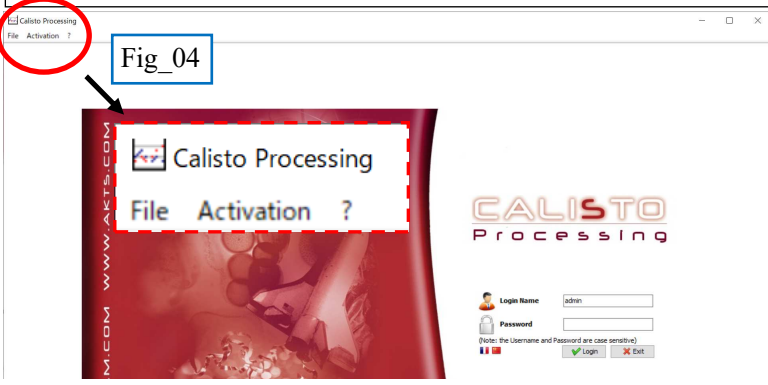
Calisto Processing
File Activation ?

Fig_04

Calisto Processing
File Activation ?

WWW.AKTS.COM WWW.AKTS.COM

CALISTO
Processing

Login Name admin
Password
(Note: the Username and Password are case sensitive)
Login
Exit